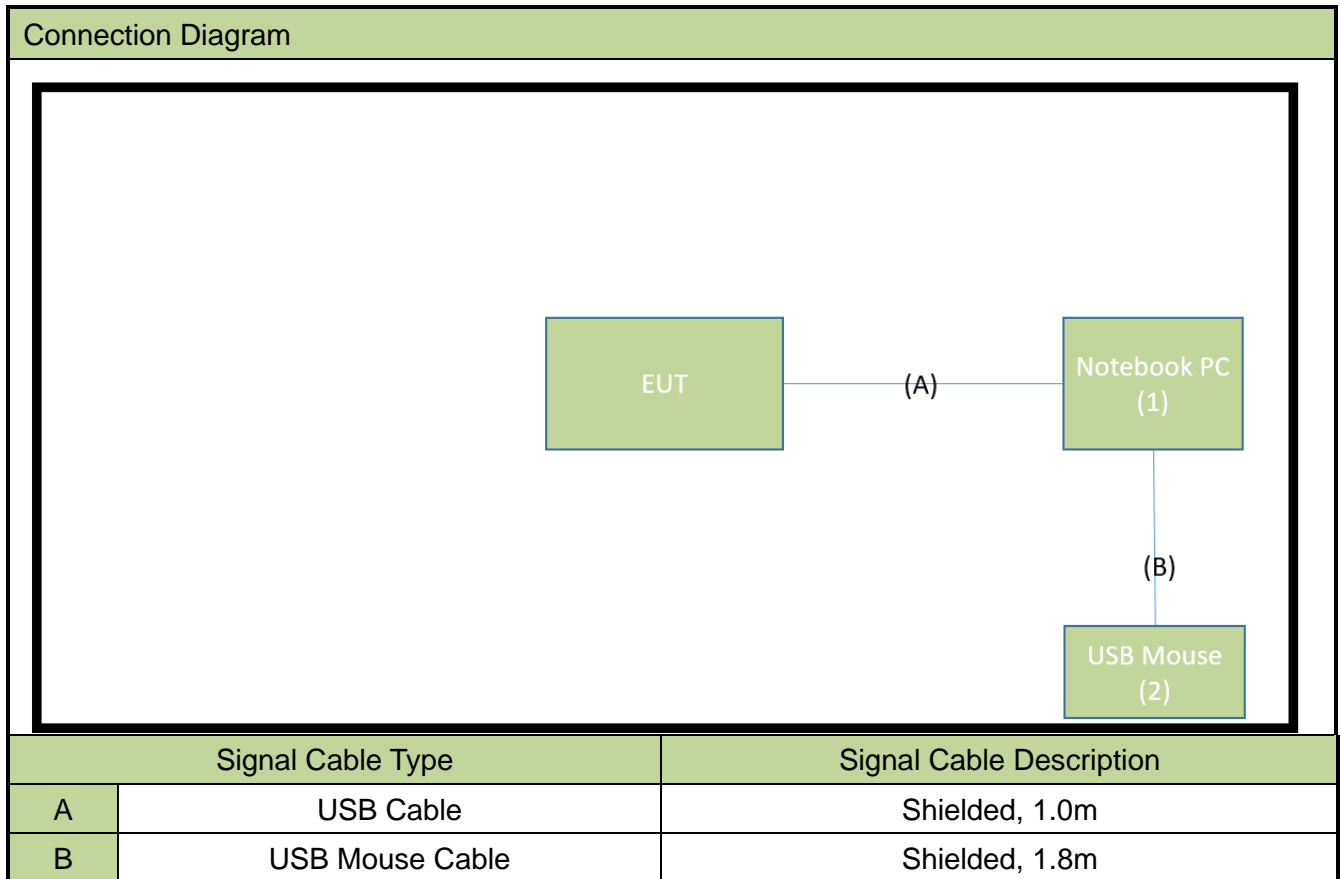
Connection Diagram

EUT

(A)

Notebook PC (1)

(B)

USB Mouse (2)

| Signal Cable Type | | Signal Cable Description |
|---|---|---|
| A | USB Cable | Shielded, 1.0m |
| B | USB Mouse Cable | Shielded, 1.8m |